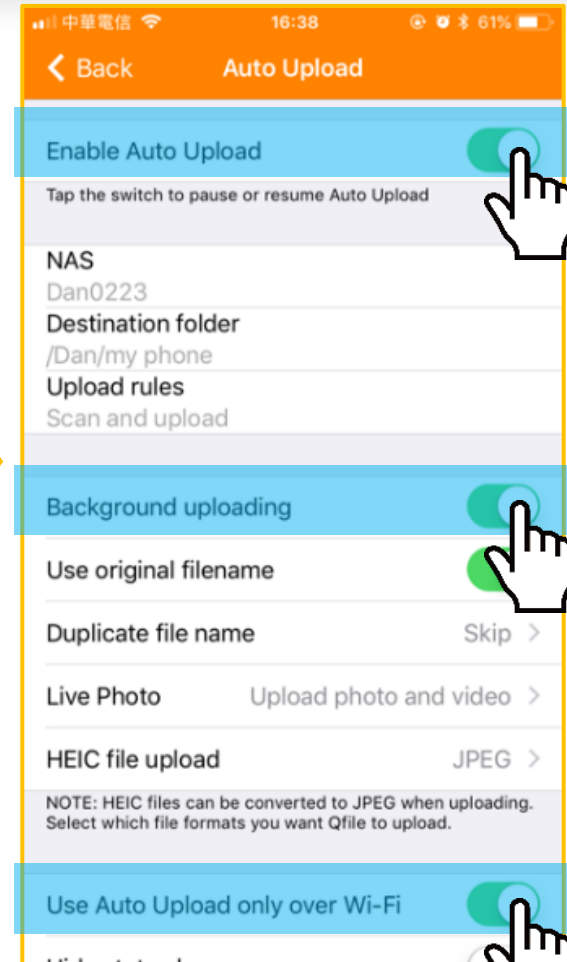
中華電信 16:38 61%

Back Auto Upload

Enable Auto Upload

Tap the switch to pause or resume Auto Upload

NAS
Dan0223

Destination folder
/Dan/my phone

Upload rules
Scan and upload

Background uploading

Use original filename

Duplicate file name Skip

Live Photo Upload photo and video

HEIC file upload JPEG

NOTE: HEIC files can be converted to JPEG when uploading. Select which file formats you want Qfile to upload.

Use Auto Upload only over Wi-Fi

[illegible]